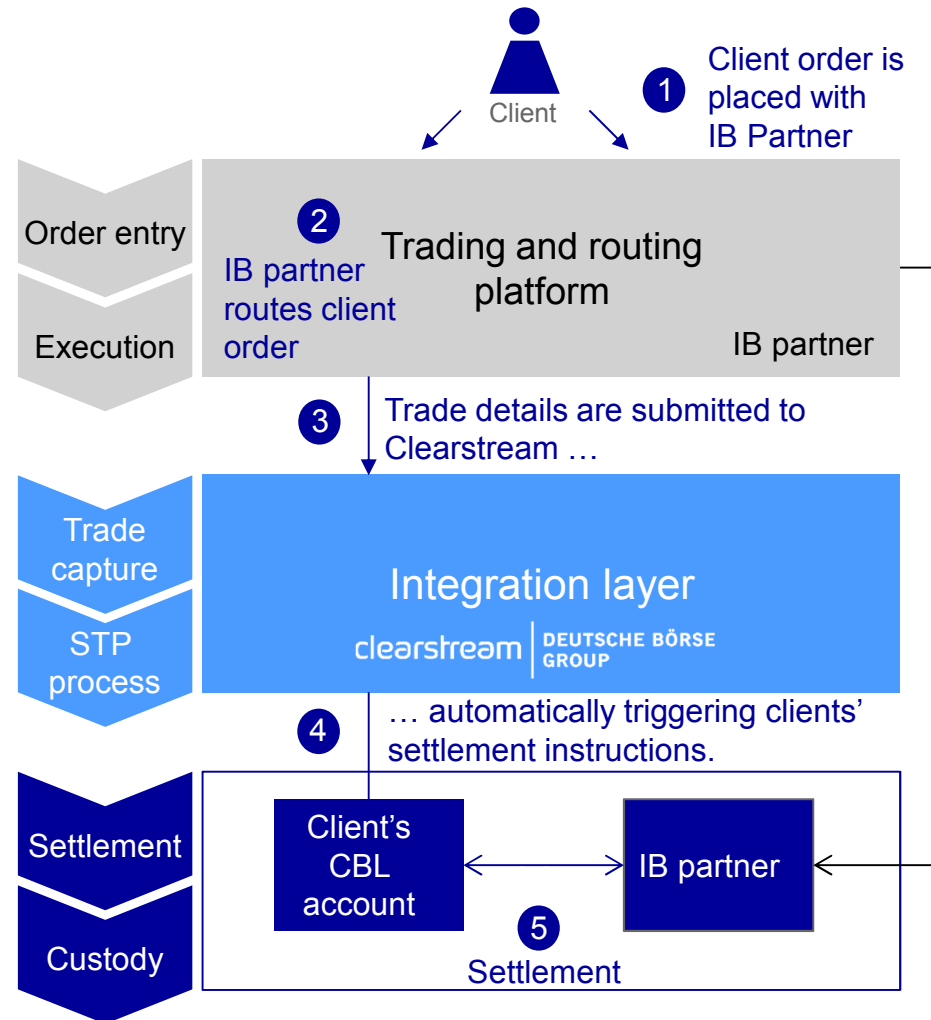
Client

1 Client order is placed with IB Partner

Order entry

Execution

2 IB partner routes client order

Trading and routing platform

IB partner

3 Trade details are submitted to Clearstream …

Trade capture

STP process

Integration layer

clearstream | DEUTSCHE BÖRSE GROUP

4 … automatically triggering clients' settlement instructions.

Settlement

Custody

Client's CBL account

IB partner

5 Settlement